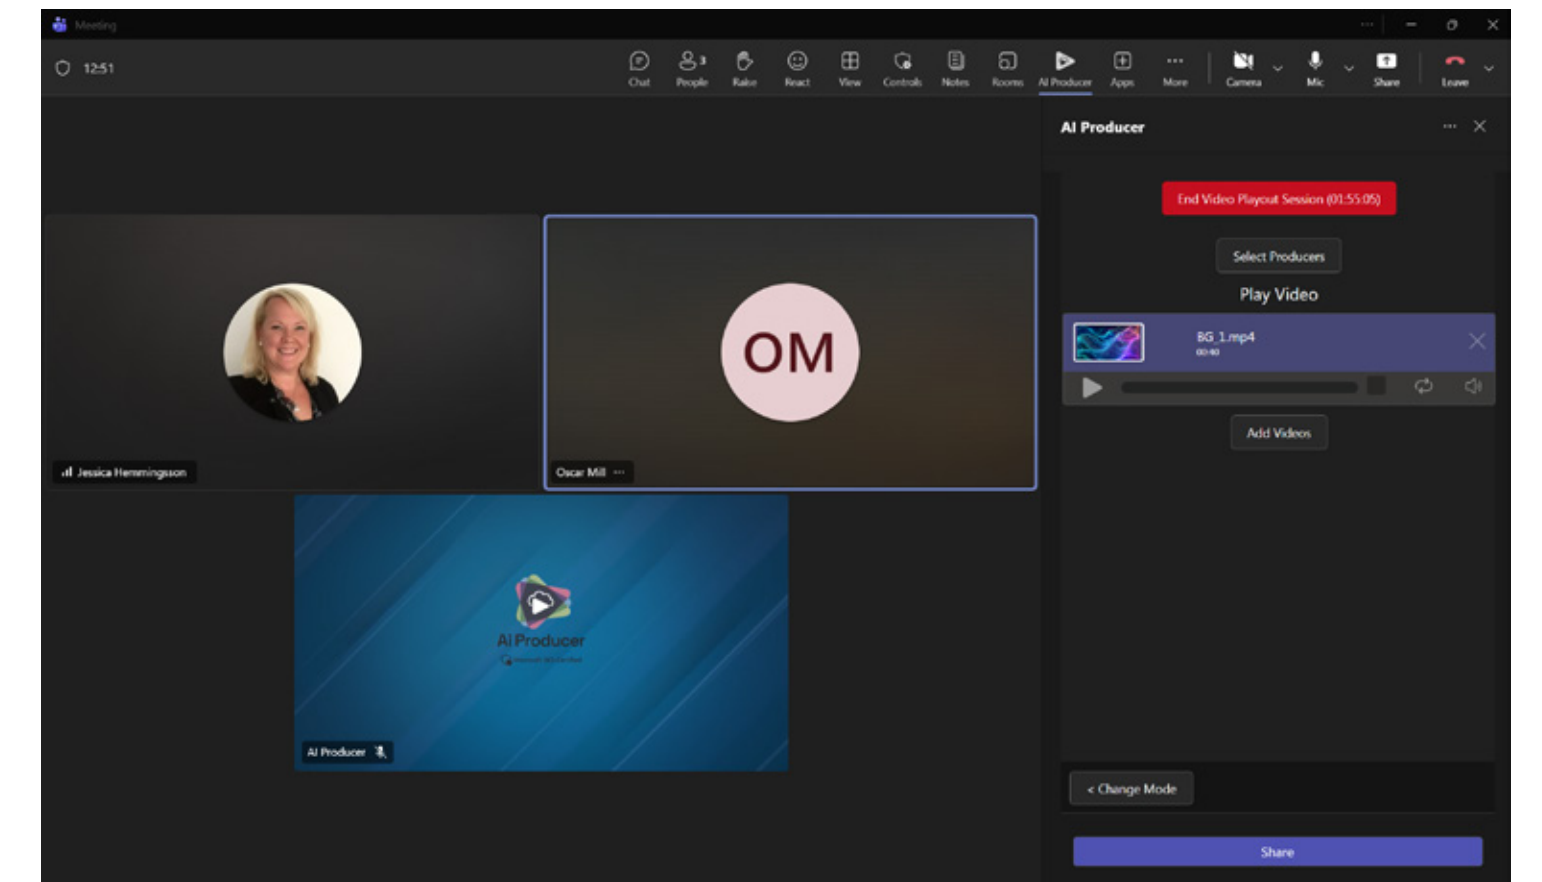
Meeting

12:51

Chat People 3 Raise React View Controls Notes Rooms AI Producer Apps More Camera Mic Share Leave

AI Producer

End Video Playout Session (01:55:05)

Select Producers

Play Video

BG_1.mp4
00:40

Add Videos

< Change Mode

Share

OM

Jessica Hemmingsson

Oscar Mill

AI Producer

AI Producer
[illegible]